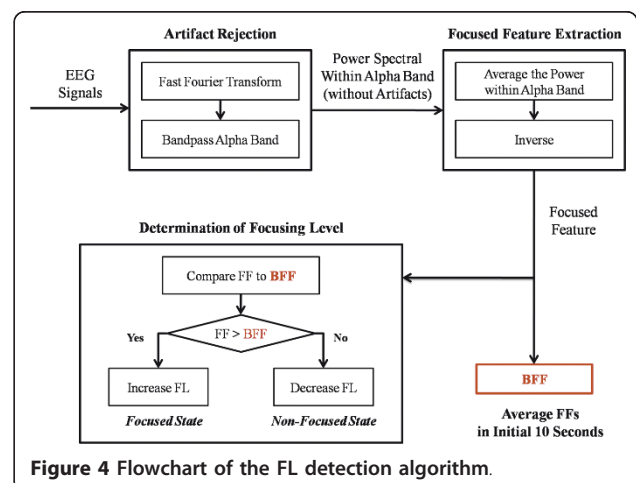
Artifact Rejection

EEG Signals

Fast Fourier Transform

Bandpass Alpha Band

Power Spectral Within Alpha Band (without Artifacts)

Focused Feature Extraction

Average the Power within Alpha Band

Inverse

Focused Feature

Determination of Focusing Level

Compare FF to BFF

FF > BFF

Yes

No

Increase FL

Decrease FL

Focused State

Non-Focused State

BFF

Average FFs in Initial 10 Seconds

Figure 4 Flowchart of the FL detection algorithm.